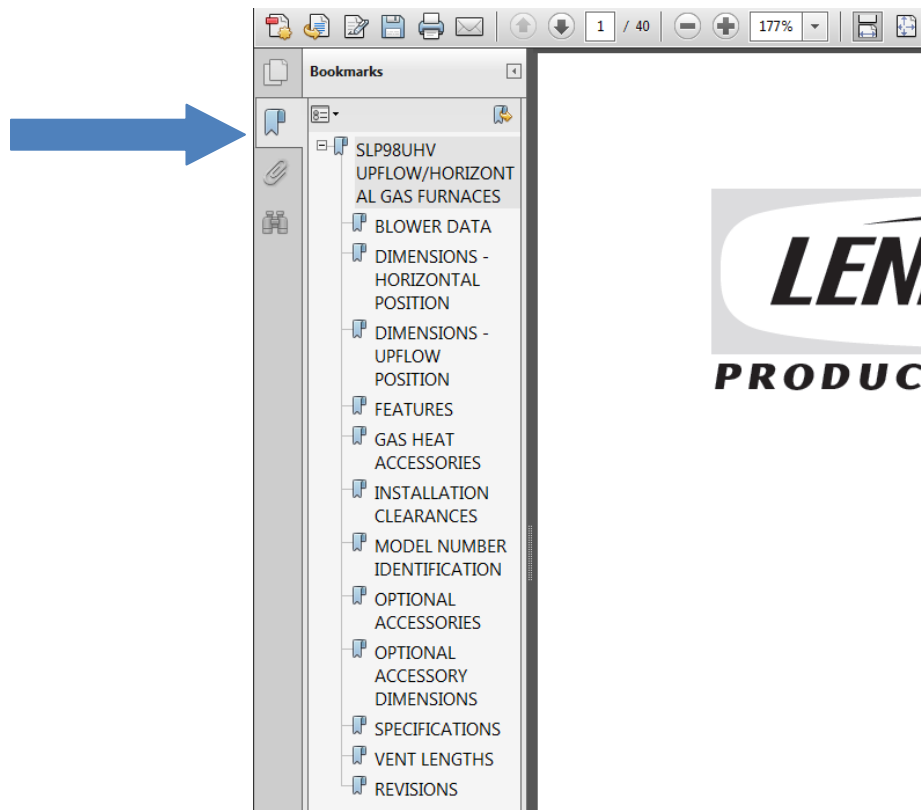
1 / 40

177%

Bookmarks

SLP98UHV UPFLOW/HORIZONTAL GAS FURNACES

BLOWER DATA

DIMENSIONS - HORIZONTAL POSITION

DIMENSIONS - UPFLOW POSITION

FEATURES

GAS HEAT ACCESSORIES

INSTALLATION CLEARANCES

MODEL NUMBER IDENTIFICATION

OPTIONAL ACCESSORIES

OPTIONAL ACCESSORY DIMENSIONS

SPECIFICATIONS

VENT LENGTHS

REVISIONS

LEN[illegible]

PRODUC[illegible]